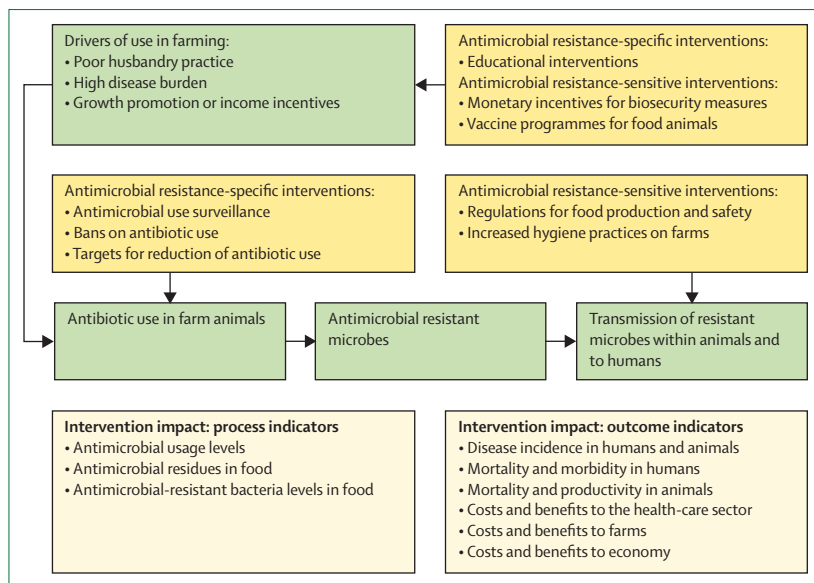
Drivers of use in farming:
• Poor husbandry practice
• High disease burden
• Growth promotion or income incentives

Antimicrobial resistance-specific interventions:
• Educational interventions
Antimicrobial resistance-sensitive interventions:
• Monetary incentives for biosecurity measures
• Vaccine programmes for food animals

Antimicrobial resistance-specific interventions:
• Antimicrobial use surveillance
• Bans on antibiotic use
• Targets for reduction of antibiotic use

Antimicrobial resistance-sensitive interventions:
• Regulations for food production and safety
• Increased hygiene practices on farms

Antibiotic use in farm animals

Antimicrobial resistant microbes

Transmission of resistant microbes within animals and to humans

Intervention impact: process indicators
• Antimicrobial usage levels
• Antimicrobial residues in food
• Antimicrobial-resistant bacteria levels in food

Intervention impact: outcome indicators
• Disease incidence in humans and animals
• Mortality and morbidity in humans
• Mortality and productivity in animals
• Costs and benefits to the health-care sector
• Costs and benefits to farms
• Costs and benefits to economy